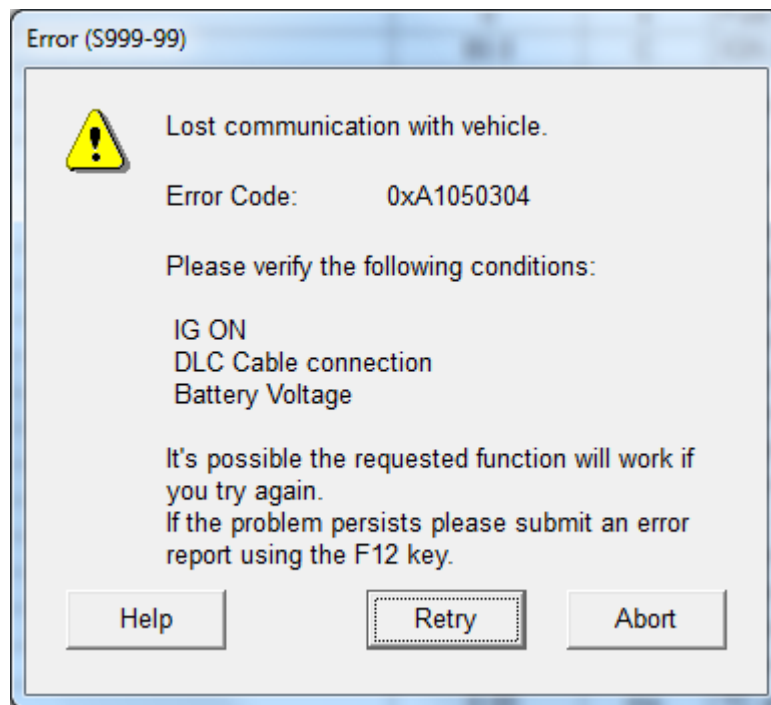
Error (S999-99)

Lost communication with vehicle.

Error Code: 0xA1050304

Please verify the following conditions:

IG ON
DLC Cable connection
Battery Voltage

It's possible the requested function will work if you try again.
If the problem persists please submit an error report using the F12 key.

Help

Retry

Abort